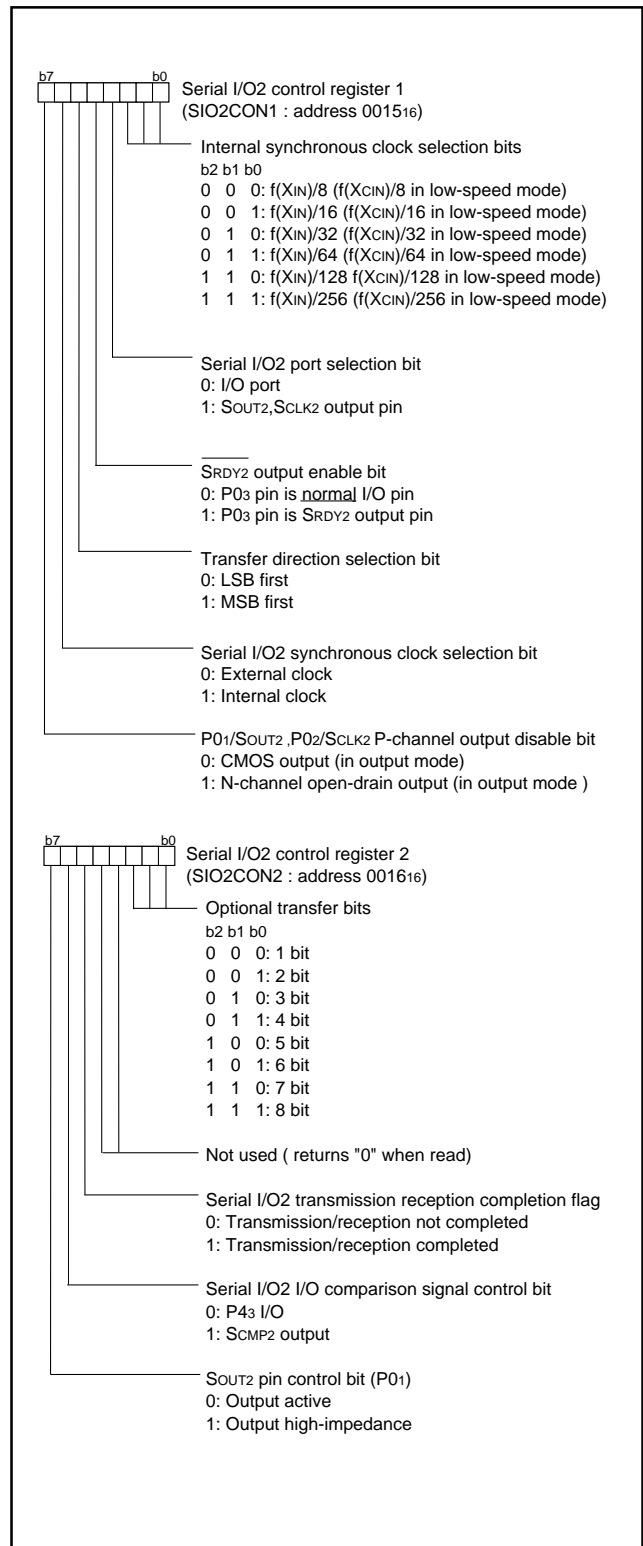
b7 b0
Serial I/O2 control register 1
(SIO2CON1 : address 0015$_{16}$)

Internal synchronous clock selection bits
b2 b1 b0
0 0 0: f(XIN)/8 (f(XCIN)/8 in low-speed mode)
0 0 1: f(XIN)/16 (f(XCIN)/16 in low-speed mode)
0 1 0: f(XIN)/32 (f(XCIN)/32 in low-speed mode)
0 1 1: f(XIN)/64 (f(XCIN)/64 in low-speed mode)
1 1 0: f(XIN)/128 f(XCIN)/128 in low-speed mode)
1 1 1: f(XIN)/256 (f(XCIN)/256 in low-speed mode)

Serial I/O2 port selection bit
0: I/O port
1: SOUT2,SCLK2 output pin

$\overline{SRDY2}$ output enable bit
0: P0$_3$ pin is normal I/O pin
1: P0$_3$ pin is SRDY2 output pin

Transfer direction selection bit
0: LSB first
1: MSB first

Serial I/O2 synchronous clock selection bit
0: External clock
1: Internal clock

P0$_1$/SOUT2 ,P0$_2$/SCLK2 P-channel output disable bit
0: CMOS output (in output mode)
1: N-channel open-drain output (in output mode )

b7 b0
Serial I/O2 control register 2
(SIO2CON2 : address 0016$_{16}$)

Optional transfer bits
b2 b1 b0
0 0 0: 1 bit
0 0 1: 2 bit
0 1 0: 3 bit
0 1 1: 4 bit
1 0 0: 5 bit
1 0 1: 6 bit
1 1 0: 7 bit
1 1 1: 8 bit

Not used ( returns "0" when read)

Serial I/O2 transmission reception completion flag
0: Transmission/reception not completed
1: Transmission/reception completed

Serial I/O2 I/O comparison signal control bit
0: P4$_3$ I/O
1: SCMP2 output

SOUT2 pin control bit (P0$_1$)
0: Output active
1: Output high-impedance